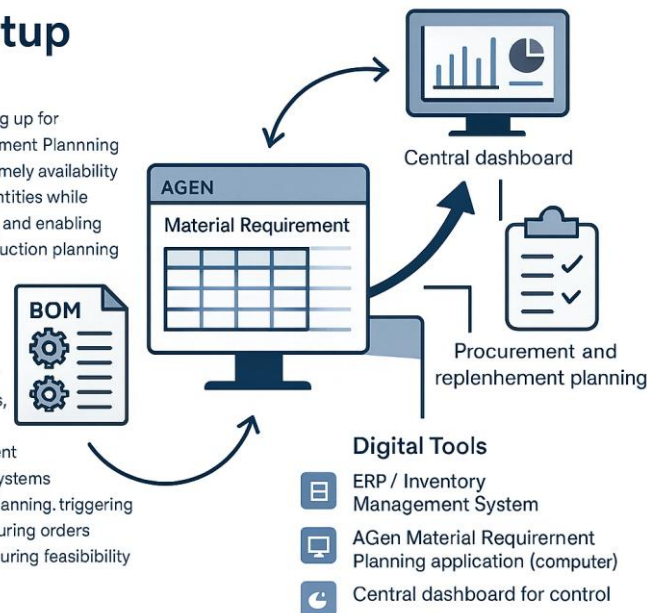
tup

g up for
ment Plannning
mely availability
ntities while
and enabling
uction planning

s,

ent
ystems
anning. triggering
uring orders
uring feasibility

BOM

AGEN

Material Requirement

Central dashboard

Procurement and
replenhement planning

Digital Tools

ERP / Inventory
Management System

AGen Material Requirernent
Planning application (computer)

Central dashboard for control